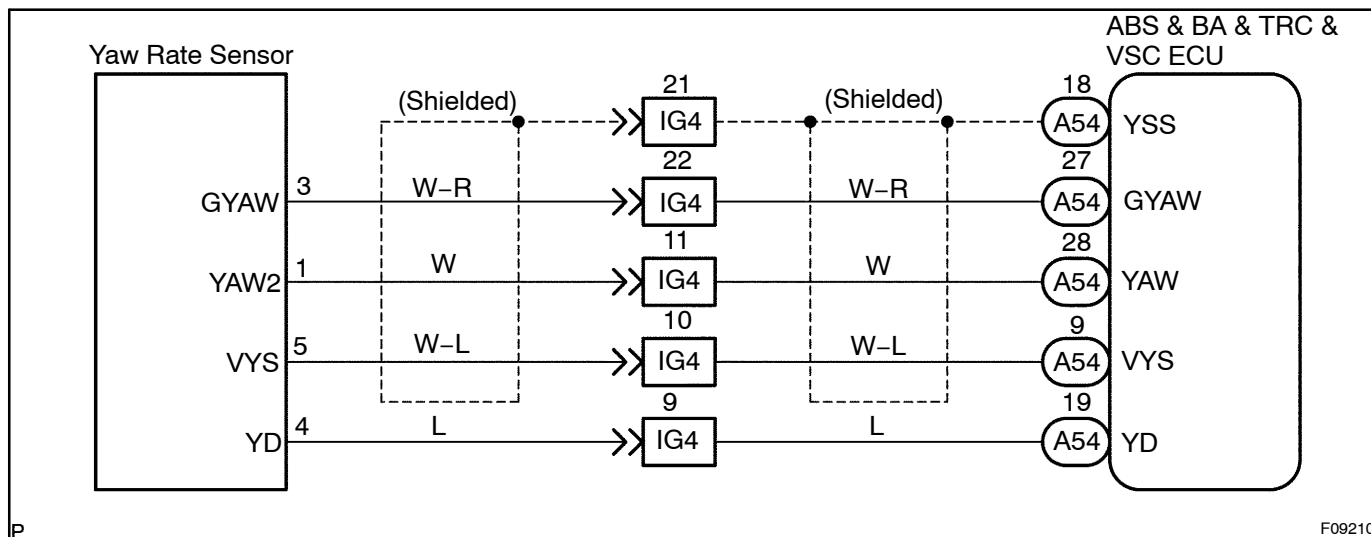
Yaw Rate Sensor

ABS & BA & TRC & VSC ECU

(Shielded)

(Shielded)

21
IG4

18
A54
YSS

GYAW
3
W–R
22
IG4
W–R
27
A54
GYAW

YAW2
1
W
11
IG4
W
28
A54
YAW

VYS
5
W–L
10
IG4
W–L
9
A54
VYS

YD
4
L
9
IG4
L
19
A54
YD

P

F09210